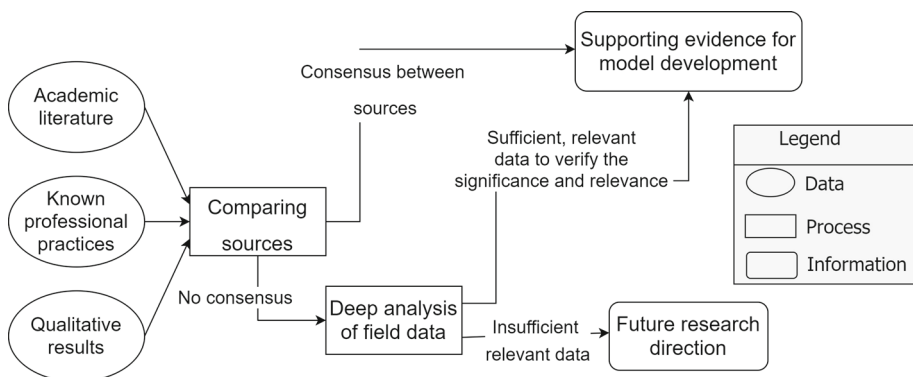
Academic literature

Known professional practices

Qualitative results

Comparing sources

Consensus between sources

Supporting evidence for model development

No consensus

Deep analysis of field data

Sufficient, relevant data to verify the significance and relevance

Insufficient relevant data

Future research direction

Legend

Data

Process

Information